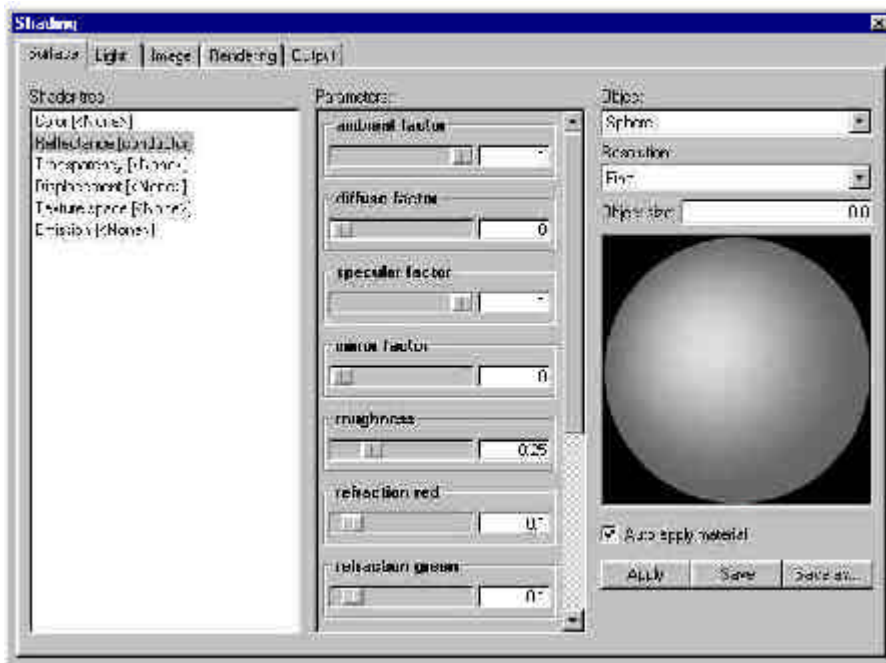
Shading

Surface | Light | Image | Rendering | Output

Shader tree:
Color [<None>]
Reflectance [conductor]
Transparency [<None>]
Displacement [<None>]
Texture space [<None>]
Emission [<None>]

Parameters:
ambient factor
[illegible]
diffuse factor
0
specular factor
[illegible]
mirror factor
0
roughness
0.25
refraction red
0.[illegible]
refraction green
0.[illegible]

Object:
Sphere
Resolution:
Fine
Object size: 0.0

Auto apply material

Apply | Save | Save as...